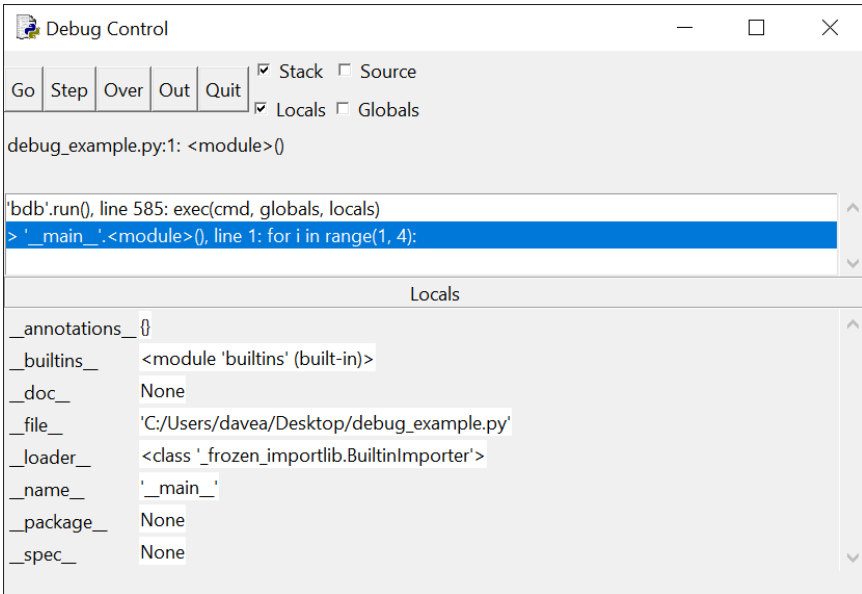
Debug Control

Go | Step | Over | Out | Quit

Stack
Source
Locals
Globals

debug_example.py:1: <module>()

'bdb'.run(), line 585: exec(cmd, globals, locals)
> '__main__'.<module>(), line 1: for i in range(1, 4):

Locals

| | |
|---|---|
| __annotations__ | {} |
| __builtins__ | <module 'builtins' (built-in)> |
| __doc__ | None |
| __file__ | 'C:/Users/davea/Desktop/debug_example.py' |
| __loader__ | <class '_frozen_importlib.BuiltinImporter'> |
| __name__ | '__main__' |
| __package__ | None |
| __spec__ | None |